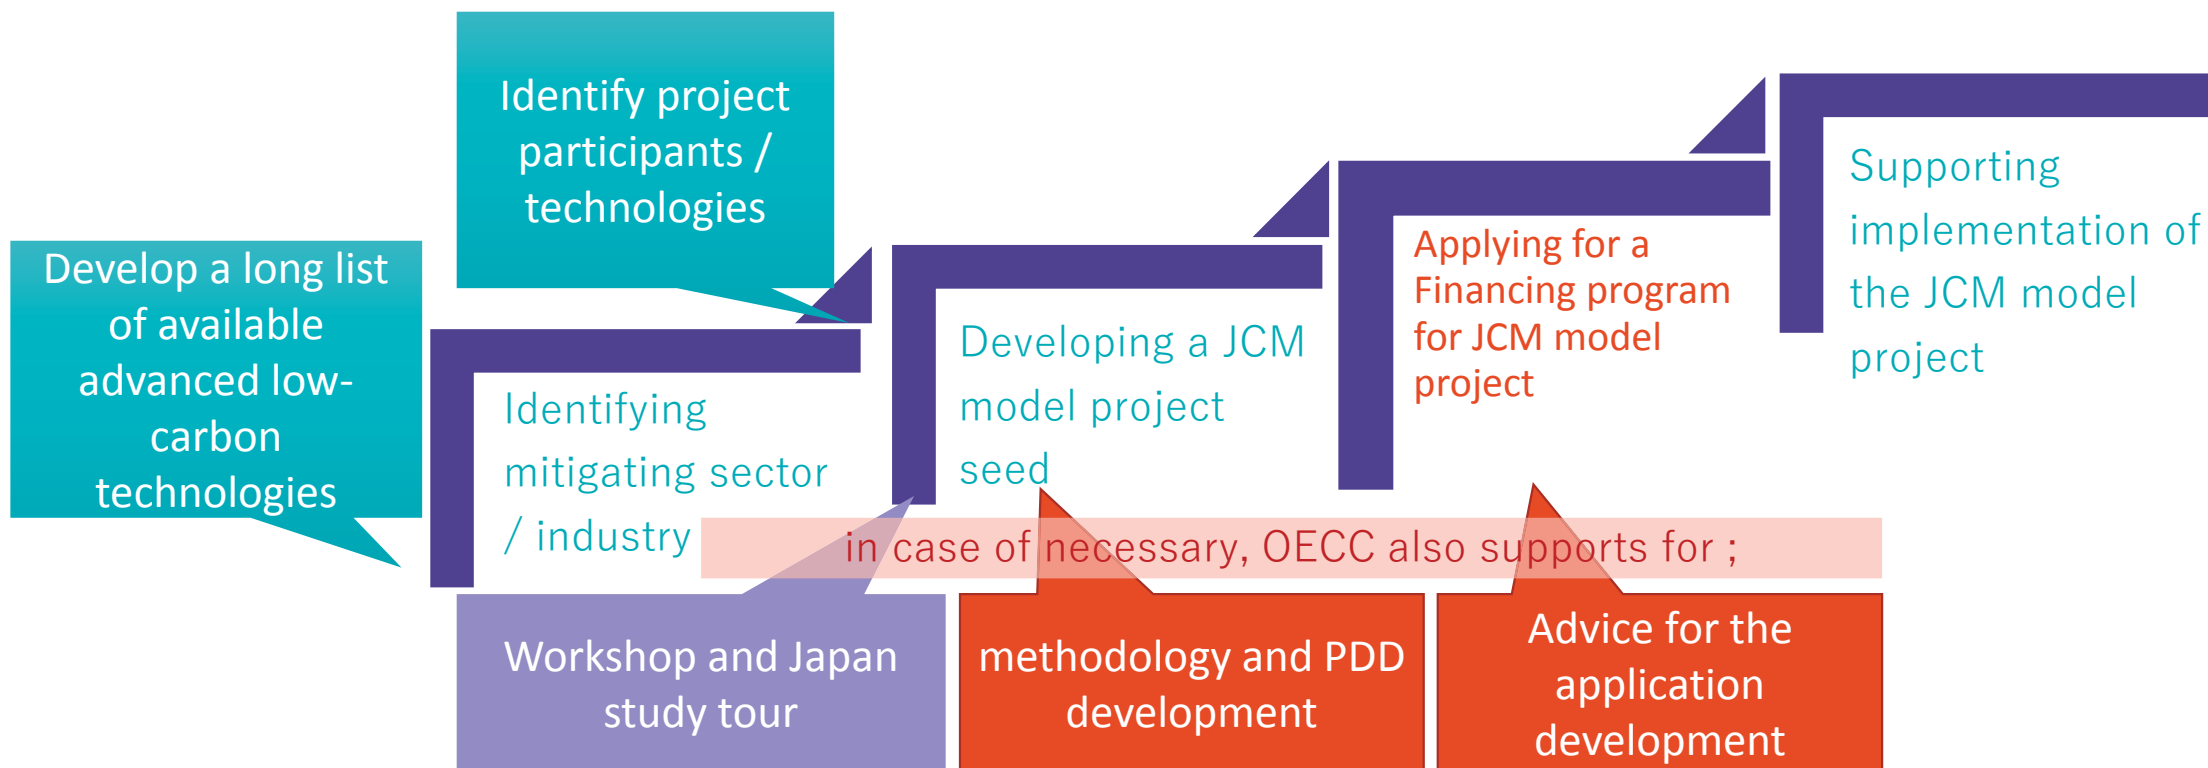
Identify project participants / technologies

Develop a long list of available advanced low-carbon technologies

Identifying mitigating sector / industry

Developing a JCM model project seed

Applying for a Financing program for JCM model project

Supporting implementation of the JCM model project

in case of necessary, OECC also supports for ;

Workshop and Japan study tour

methodology and PDD development

Advice for the application development